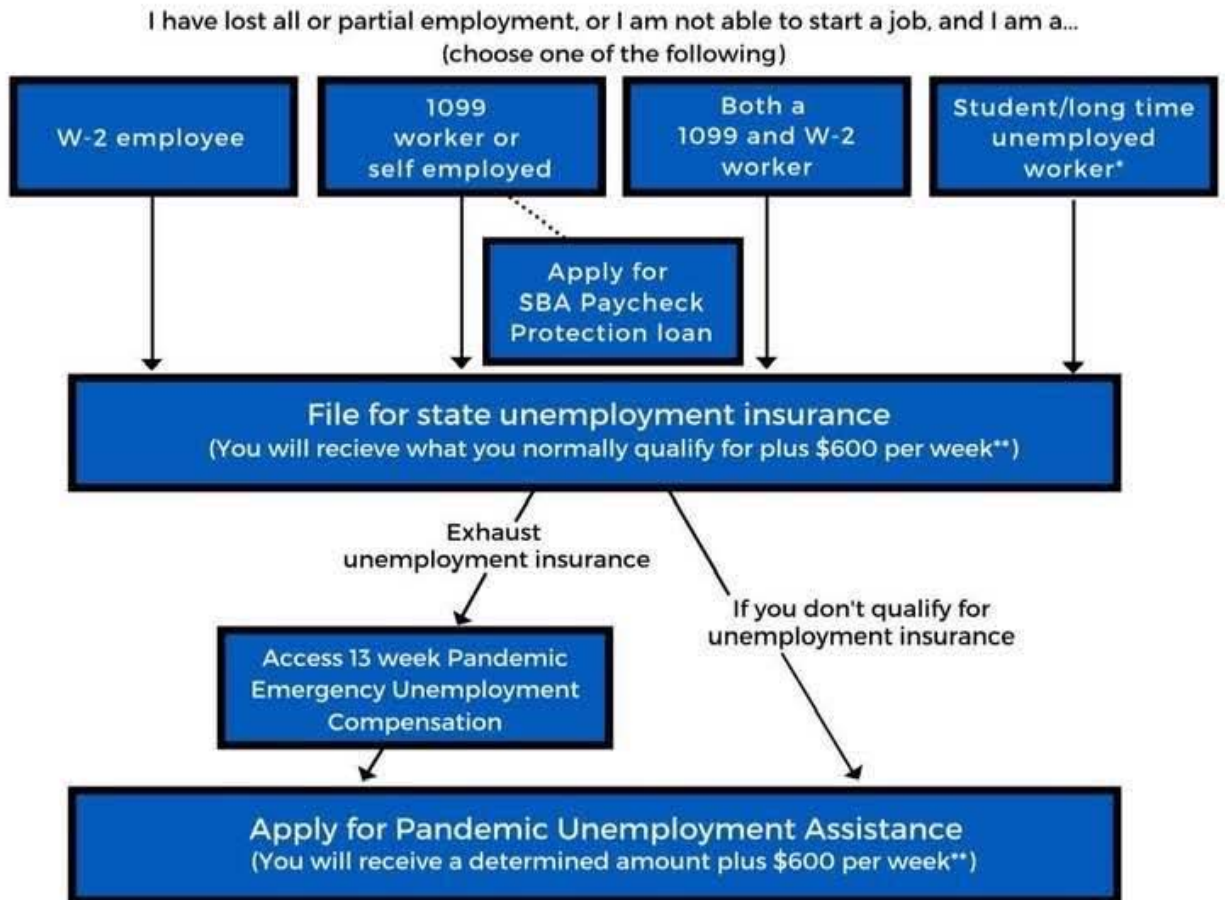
I have lost all or partial employment, or I am not able to start a job, and I am a...
(choose one of the following)

W-2 employee

1099 worker or self employed

Both a 1099 and W-2 worker

Student/long time unemployed worker*

Apply for SBA Paycheck Protection loan

File for state unemployment insurance
(You will recieve what you normally qualify for plus $600 per week**)

Exhaust unemployment insurance

If you don't qualify for unemployment insurance

Access 13 week Pandemic Emergency Unemployment Compensation

Apply for Pandemic Unemployment Assistance
(You will receive a determined amount plus $600 per week**)